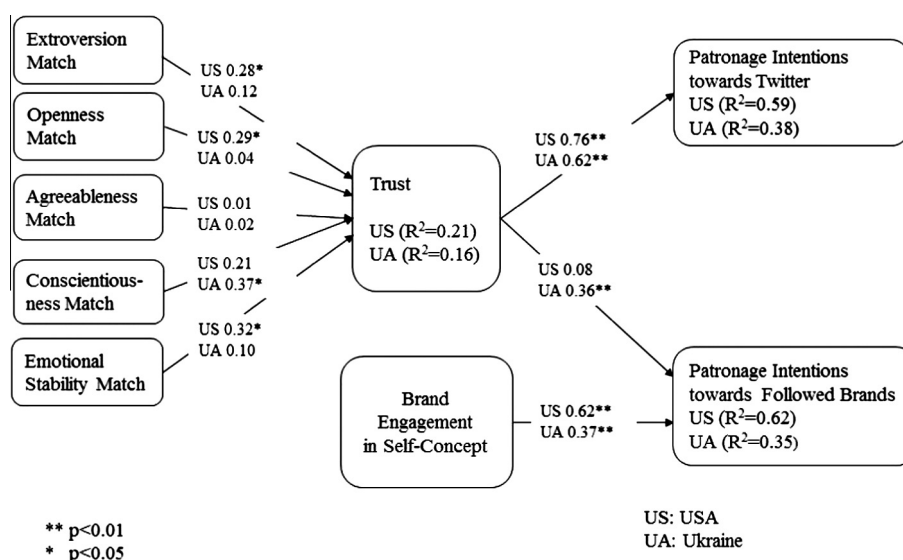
Extroversion Match

Openness Match

Agreeableness Match

Conscientiousness Match

Emotional Stability Match

US 0.28*
UA 0.12

US 0.29*
UA 0.04

US 0.01
UA 0.02

US 0.21
UA 0.37*

US 0.32*
UA 0.10

Trust

US ($R^2$=0.21)
UA ($R^2$=0.16)

US 0.76**
UA 0.62**

US 0.08
UA 0.36**

Patronage Intentions towards Twitter
US ($R^2$=0.59)
UA ($R^2$=0.38)

Brand Engagement in Self-Concept

US 0.62**
UA 0.37**

Patronage Intentions towards Followed Brands
US ($R^2$=0.62)
UA ($R^2$=0.35)

** p<0.01
* p<0.05

US: USA
UA: Ukraine